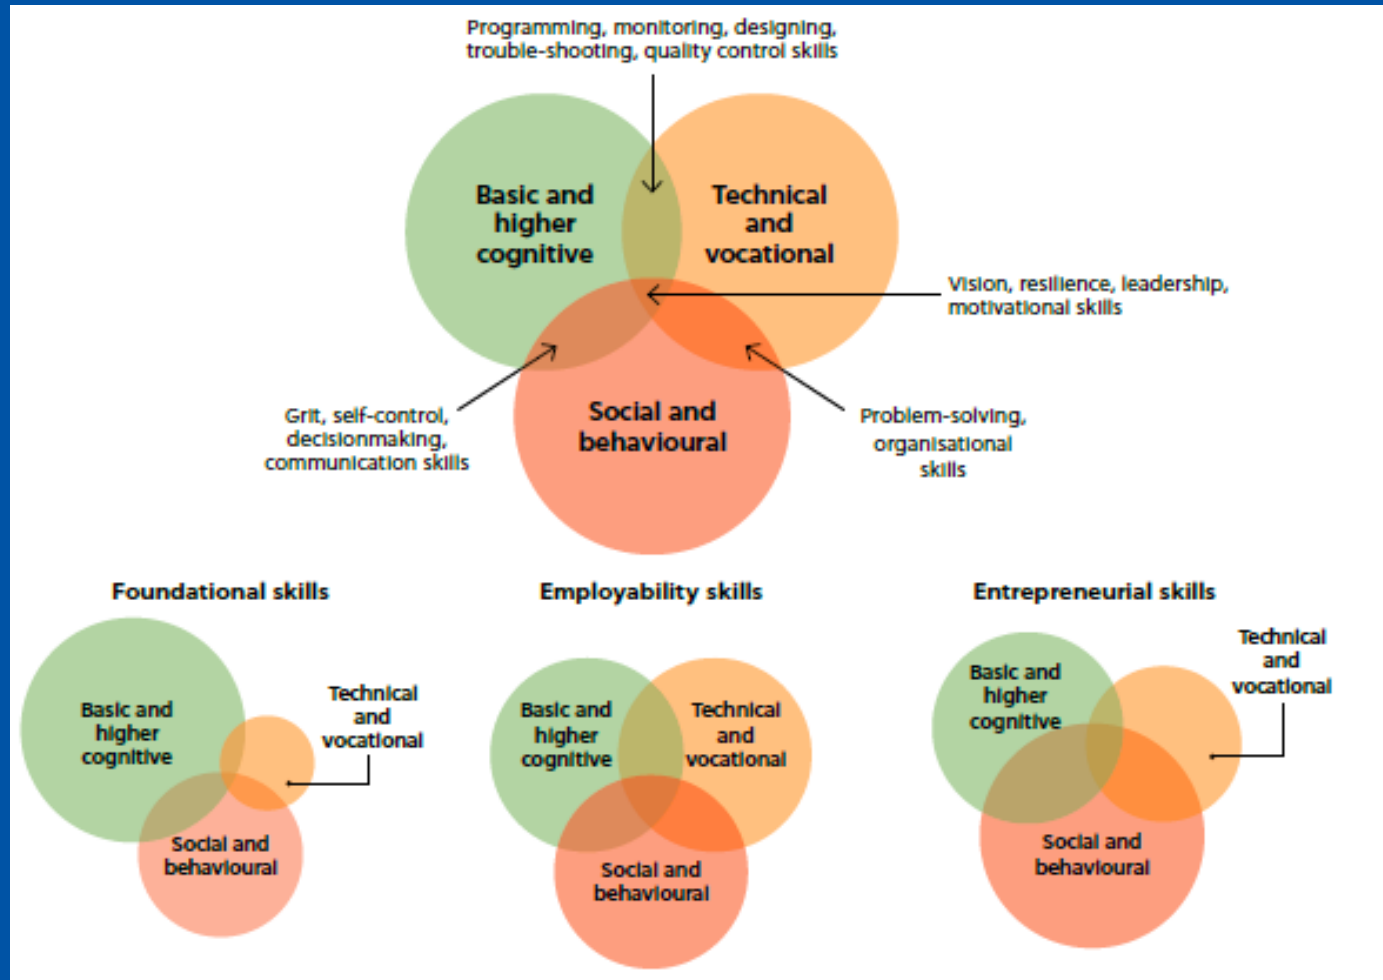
Programming, monitoring, designing, trouble-shooting, quality control skills

Basic and higher cognitive

Technical and vocational

Vision, resilience, leadership, motivational skills

Social and behavioural

Grit, self-control, decisionmaking, communication skills

Problem-solving, organisational skills

Foundational skills

Basic and higher cognitive

Technical and vocational

Social and behavioural

Employability skills

Basic and higher cognitive

Technical and vocational

Social and behavioural

Entrepreneurial skills

Basic and higher cognitive

Technical and vocational

Social and behavioural